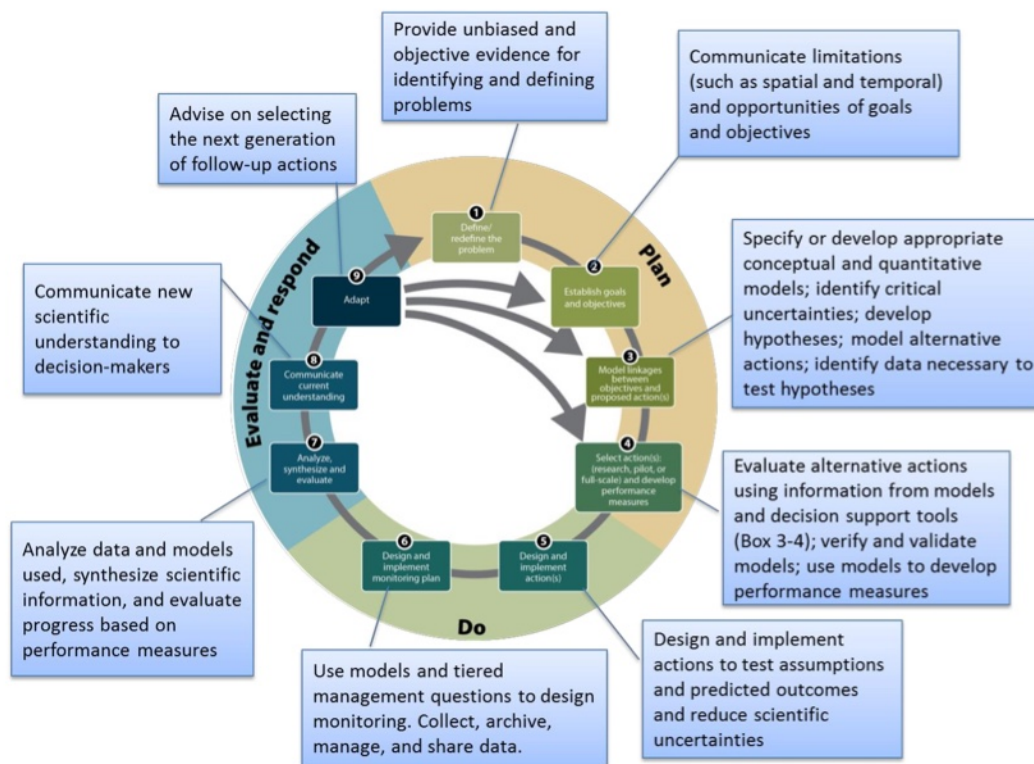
Provide unbiased and objective evidence for identifying and defining problems

Communicate limitations (such as spatial and temporal) and opportunities of goals and objectives

Advise on selecting the next generation of follow-up actions

Plan

Evaluate and respond

Do

1 Define/ redefine the problem

2 Establish goals and objectives

3 Model linkages between objectives and proposed action(s)

4 Select action(s): (research, pilot, or full-scale) and develop performance measures

5 Design and implement action(s)

6 Design and implement monitoring plan

7 Analyze, synthesize and evaluate

8 Communicate current understanding

9 Adapt

Specify or develop appropriate conceptual and quantitative models; identify critical uncertainties; develop hypotheses; model alternative actions; identify data necessary to test hypotheses

Communicate new scientific understanding to decision-makers

Evaluate alternative actions using information from models and decision support tools (Box 3-4); verify and validate models; use models to develop performance measures

Analyze data and models used, synthesize scientific information, and evaluate progress based on performance measures

Design and implement actions to test assumptions and predicted outcomes and reduce scientific uncertainties

Use models and tiered management questions to design monitoring. Collect, archive, manage, and share data.